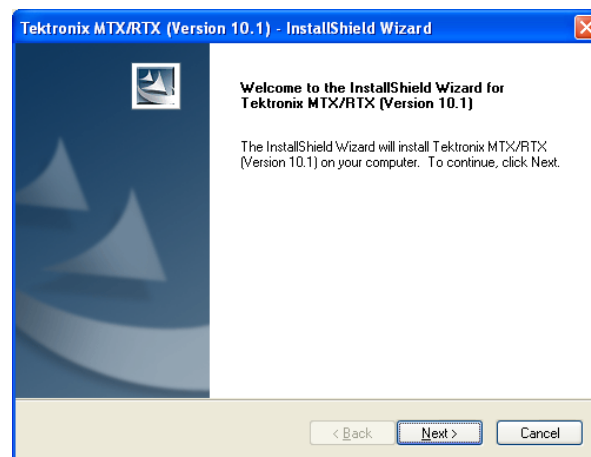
Tektronix MTX/RTX (Version 10.1) - InstallShield Wizard

Welcome to the InstallShield Wizard for Tektronix MTX/RTX (Version 10.1)

The InstallShield Wizard will install Tektronix MTX/RTX (Version 10.1) on your computer. To continue, click Next.

< Back
Next >
Cancel